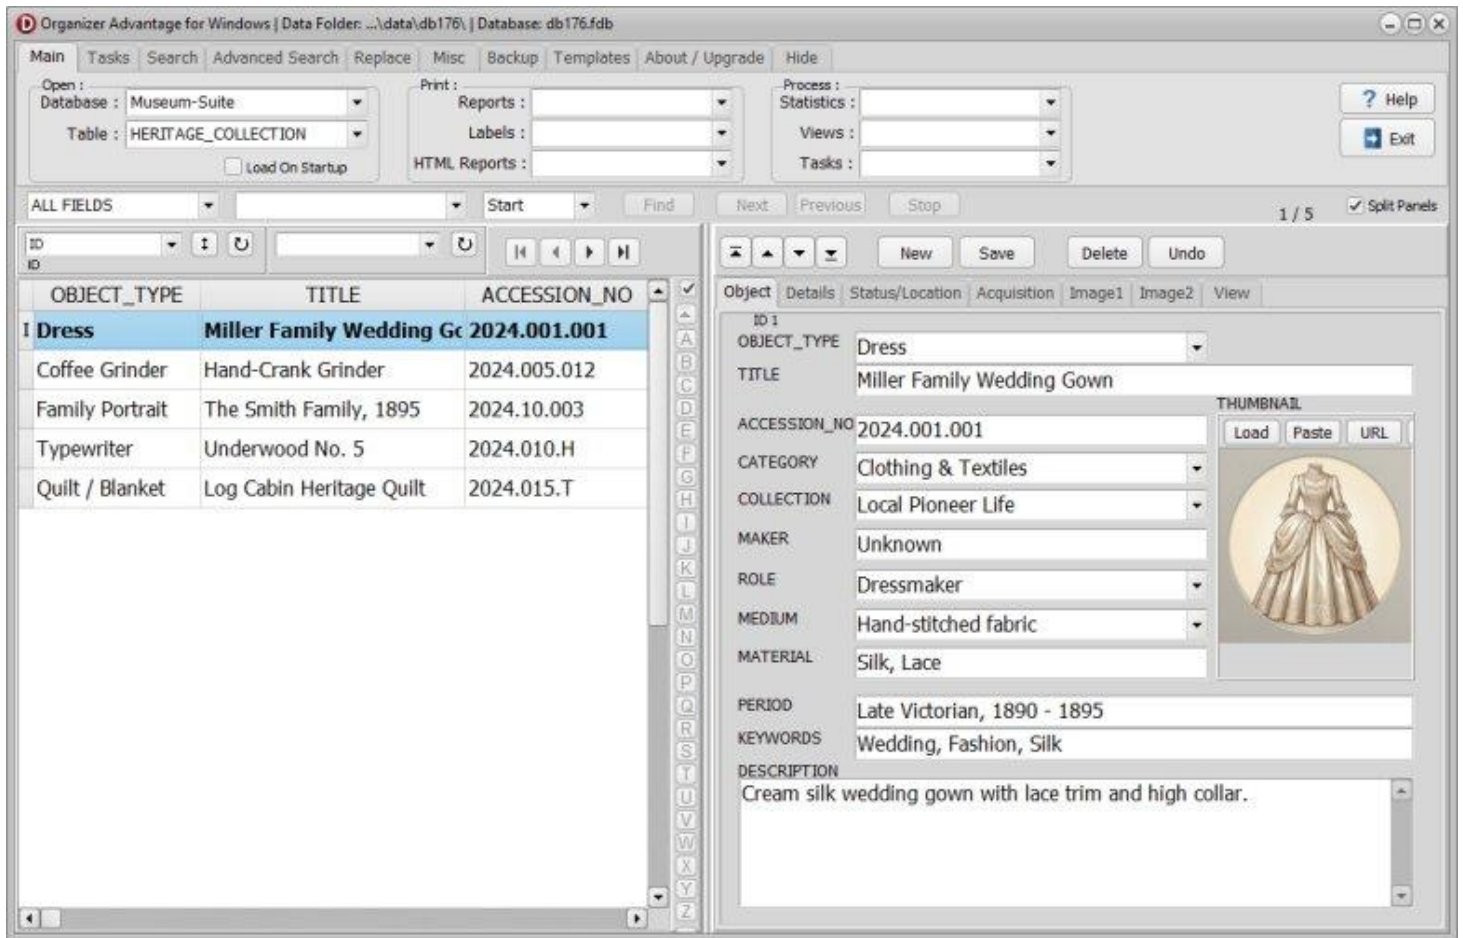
Organizer Advantage for Windows | Data Folder: ...\data\db176\ | Database: db176.fdb

Main | Tasks | Search | Advanced Search | Replace | Misc | Backup | Templates | About / Upgrade | Hide

Open :
Database : Museum-Suite
Table : HERITAGE_COLLECTION
Load On Startup

Print :
Reports :
Labels :
HTML Reports :

Process :
Statistics :
Views :
Tasks :

? Help
Exit

ALL FIELDS | Start | Find | Next | Previous | Stop | 1 / 5 | Split Panels

ID
ID

New | Save | Delete | Undo

| OBJECT_TYPE | TITLE | ACCESSION_NO |
|---|---|---|
| Dress | Miller Family Wedding Gc | 2024.001.001 |
| Coffee Grinder | Hand-Crank Grinder | 2024.005.012 |
| Family Portrait | The Smith Family, 1895 | 2024.10.003 |
| Typewriter | Underwood No. 5 | 2024.010.H |
| Quilt / Blanket | Log Cabin Heritage Quilt | 2024.015.T |

A B C D E F G H I J K L M N O P Q R S T U V W X Y Z

Object | Details | Status/Location | Acquisition | Image1 | Image2 | View

ID 1
OBJECT_TYPE Dress
TITLE Miller Family Wedding Gown
THUMBNAIL
Load | Paste | URL
ACCESSION_NO 2024.001.001
CATEGORY Clothing & Textiles
COLLECTION Local Pioneer Life
MAKER Unknown
ROLE Dressmaker
MEDIUM Hand-stitched fabric
MATERIAL Silk, Lace
PERIOD Late Victorian, 1890 - 1895
KEYWORDS Wedding, Fashion, Silk
DESCRIPTION
Cream silk wedding gown with lace trim and high collar.